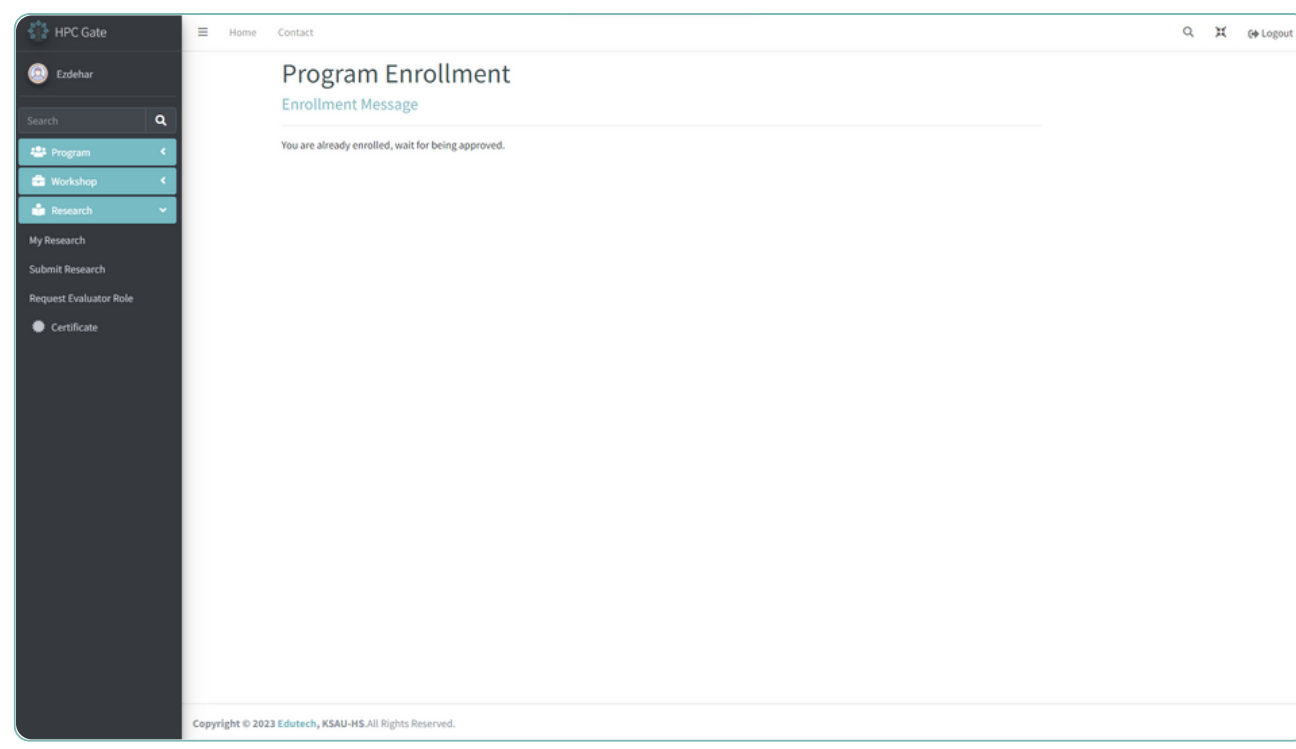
HPC Gate

Ezdehar

Search

Program

Workshop

Research

My Research

Submit Research

Request Evaluator Role

Certificate

Home Contact

Logout

Program Enrollment

Enrollment Message

You are already enrolled, wait for being approved.

Copyright © 2023 Edutech, KSAU-HS.All Rights Reserved.